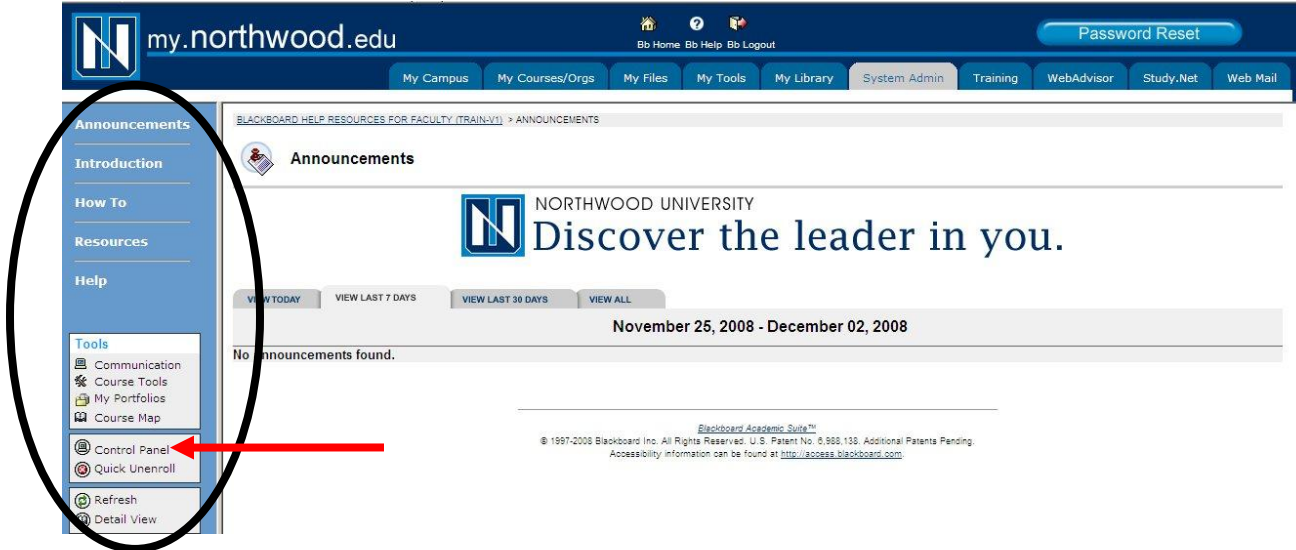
my.northwood.edu

Bb Home Bb Help Bb Logout

Password Reset

My Campus | My Courses/Orgs | My Files | My Tools | My Library | System Admin | Training | WebAdvisor | Study.Net | Web Mail

Announcements

Introduction

How To

Resources

Help

Tools

Communication

Course Tools

My Portfolios

Course Map

Control Panel

Quick Unenroll

Refresh

Detail View

BLACKBOARD HELP RESOURCES FOR FACULTY (TRAIN-V1) > ANNOUNCEMENTS

Announcements

NORTHWOOD UNIVERSITY

Discover the leader in you.

VIEW TODAY | VIEW LAST 7 DAYS | VIEW LAST 30 DAYS | VIEW ALL

November 25, 2008 - December 02, 2008

No announcements found.

Blackboard Academic Suite™

© 1997-2008 Blackboard Inc. All Rights Reserved. U.S. Patent No. 6,988,138. Additional Patents Pending.

Accessibility information can be found at http://access.blackboard.com.